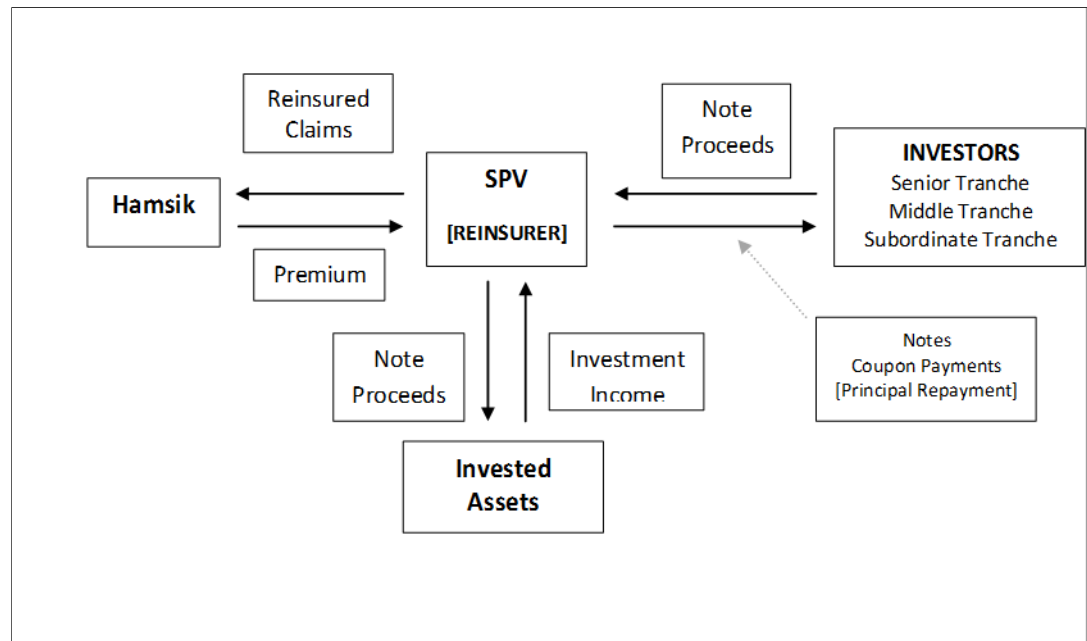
Reinsured Claims

Note Proceeds

Hamsik

SPV

[REINSURER]

INVESTORS
Senior Tranche
Middle Tranche
Subordinate Tranche

Premium

Note Proceeds

Investment Income

Notes
Coupon Payments
[Principal Repayment]

Invested Assets